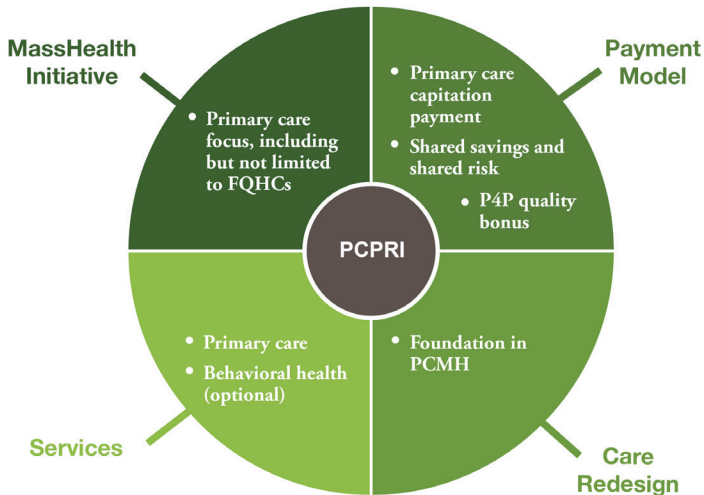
MassHealth Initiative

Payment Model

- Primary care focus, including but not limited to FQHCs

- Primary care capitation payment
- Shared savings and shared risk
- P4P quality bonus

PCPRI

- Primary care
- Behavioral health (optional)

- Foundation in PCMH

Services

Care Redesign